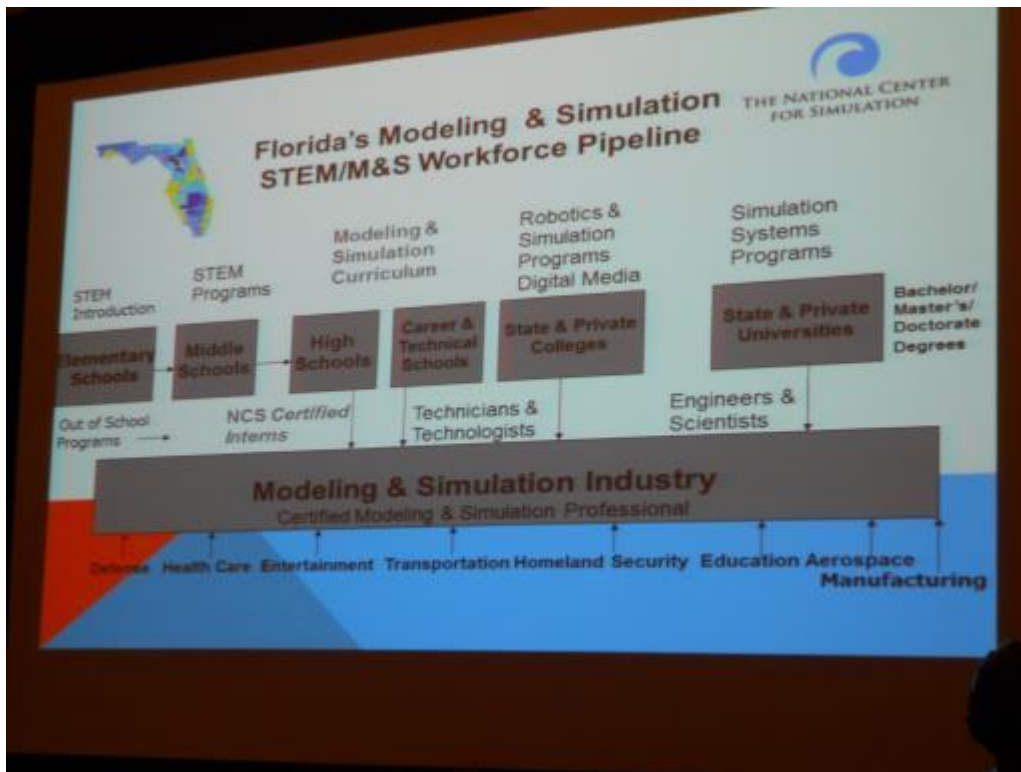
THE NATIONAL CENTER FOR SIMULATION

Florida's Modeling & Simulation STEM/M&S Workforce Pipeline

STEM Introduction

STEM Programs

Modeling & Simulation Curriculum

Robotics & Simulation Programs Digital Media

Simulation Systems Programs

Elementary Schools

Middle Schools

High Schools

Career & Technical Schools

State & Private Colleges

State & Private Universities

Bachelor/ Master's/ Doctorate Degrees

Out of School Programs

NCS Certified Interns

Technicians & Technologists

Engineers & Scientists

Modeling & Simulation Industry
Certified Modeling & Simulation Professional

Defense Health Care Entertainment Transportation Homeland Security Education Aerospace Manufacturing